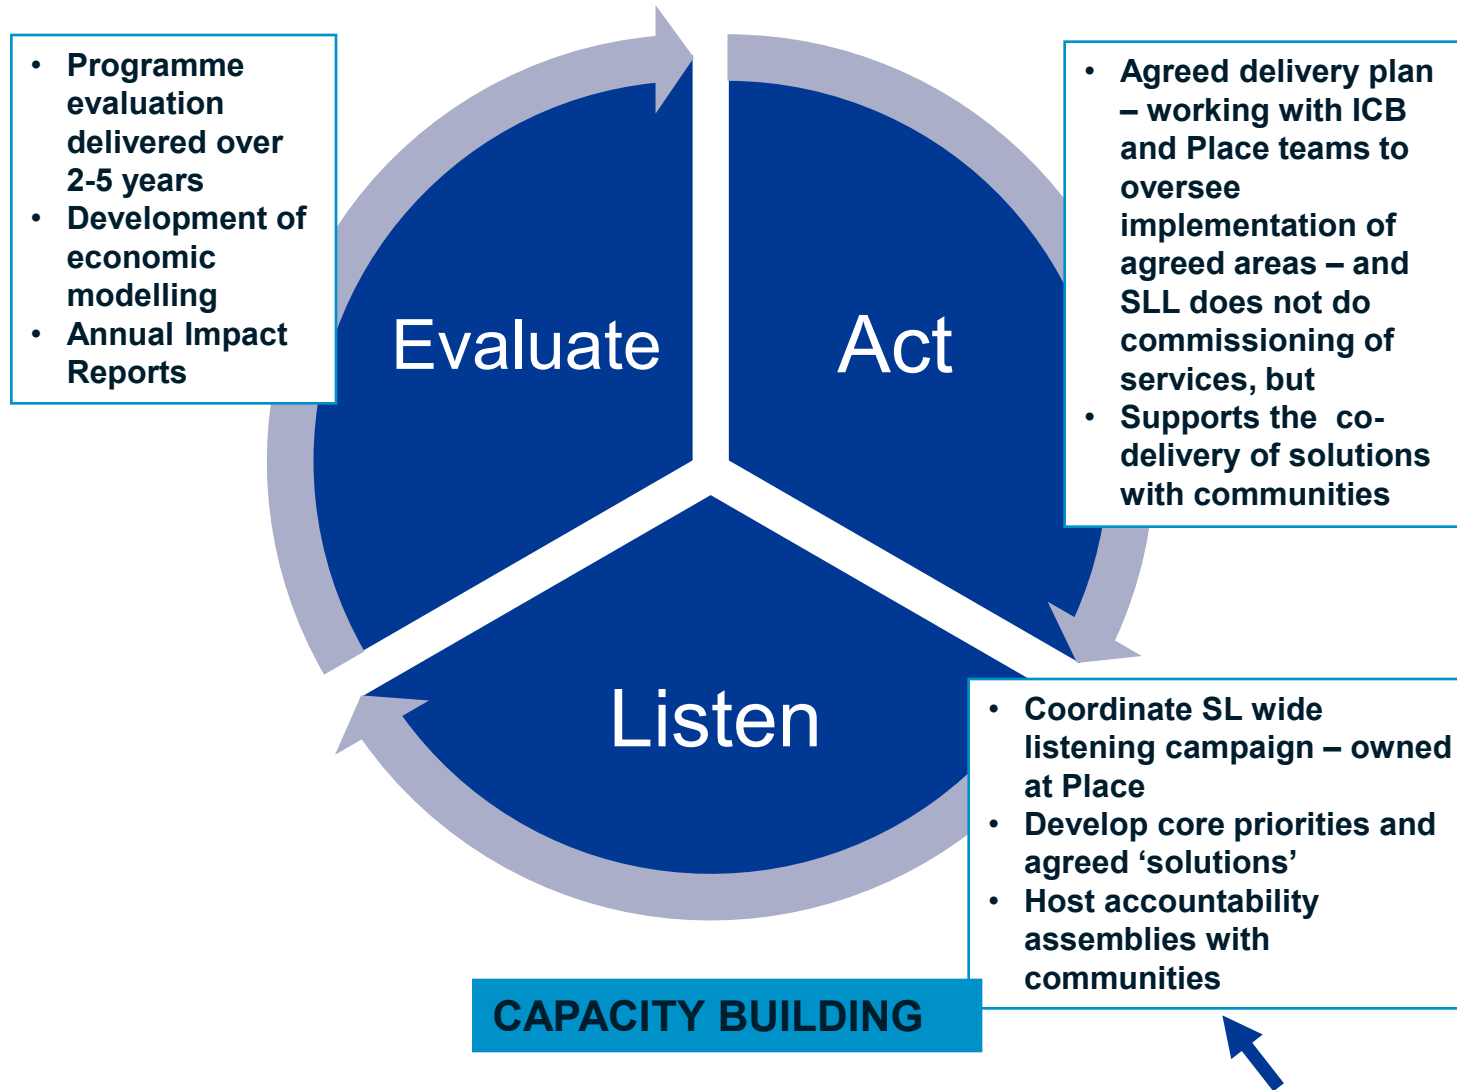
- Programme evaluation delivered over 2-5 years
- Development of economic modelling
- Annual Impact Reports

Evaluate

Act

- Agreed delivery plan – working with ICB and Place teams to oversee implementation of agreed areas – and SLL does not do commissioning of services, but
- Supports the co-delivery of solutions with communities

Listen

- Coordinate SL wide listening campaign – owned at Place
- Develop core priorities and agreed ‘solutions’
- Host accountability assemblies with communities

CAPACITY BUILDING